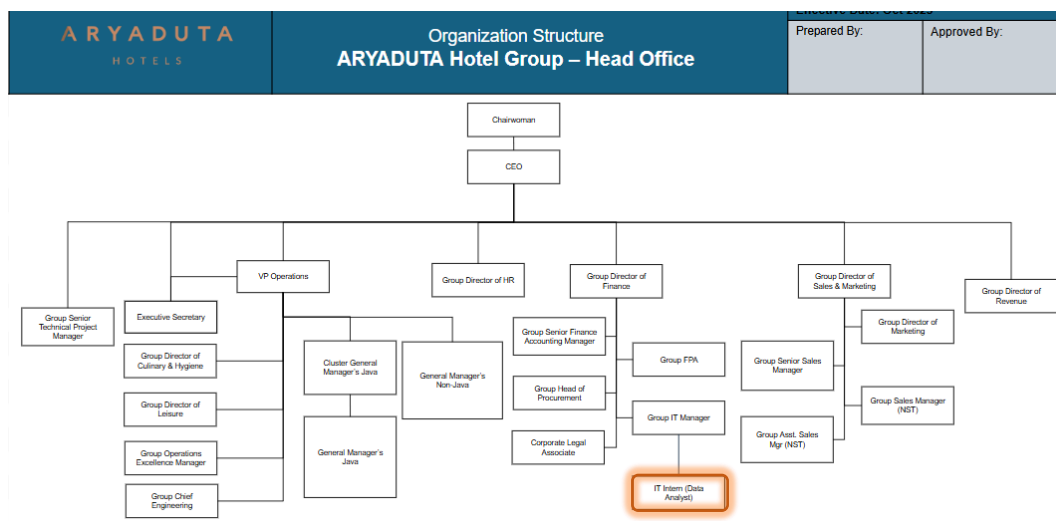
ARYADUTA
HOTELS

Organization Structure
ARYADUTA Hotel Group – Head Office

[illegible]

Prepared By:

Approved By:

Chairwoman

CEO

Group Senior Technical Project Manager

Executive Secretary

VP Operations

Group Director of Culinary & Hygiene

Group Director of Leisure

Group Operations Excellence Manager

Group Chief Engineering

Cluster General Manager's Java

General Manager's Java

General Manager's Non-Java

Group Director of HR

Group Director of Finance

Group Senior Finance Accounting Manager

Group Head of Procurement

Corporate Legal Associate

Group FPA

Group IT Manager

IT Intern (Data Analyst)

Group Director of Sales & Marketing

Group Director of Marketing

Group Senior Sales Manager

Group Sales Manager (NST)

Group Asst. Sales Mgr (NST)

Group Director of Revenue